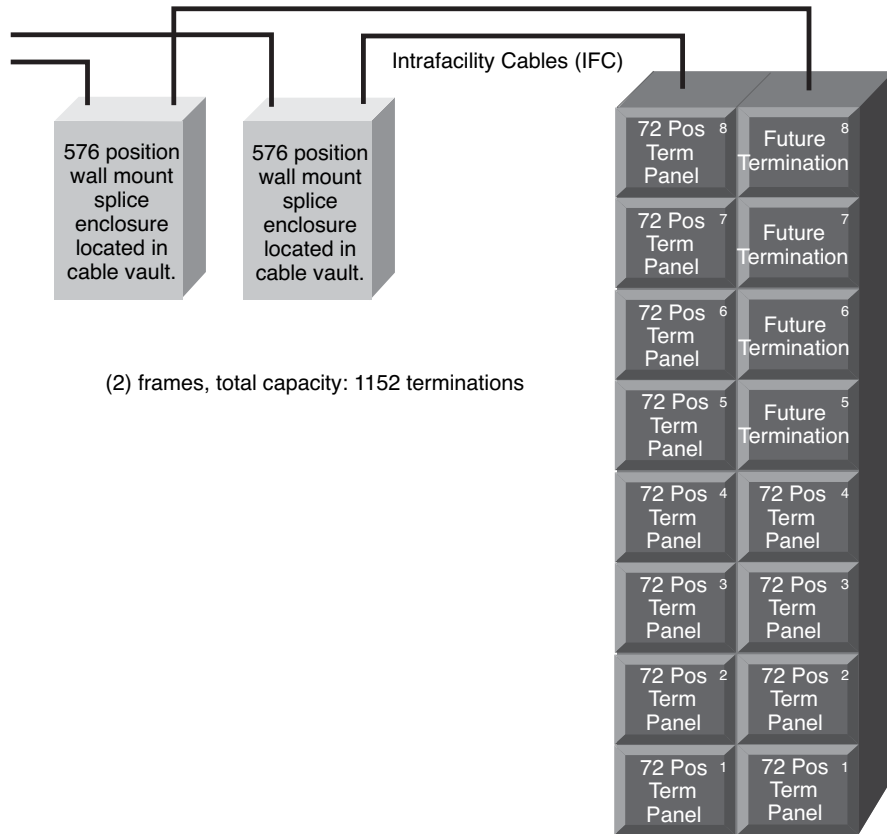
Intrafacility Cables (IFC)

576 position wall mount splice enclosure located in cable vault.

576 position wall mount splice enclosure located in cable vault.

(2) frames, total capacity: 1152 terminations

72 Pos Term Panel 8
Future Termination 8
72 Pos Term Panel 7
Future Termination 7
72 Pos Term Panel 6
Future Termination 6
72 Pos Term Panel 5
Future Termination 5
72 Pos Term Panel 4
72 Pos Term Panel 4
72 Pos Term Panel 3
72 Pos Term Panel 3
72 Pos Term Panel 2
72 Pos Term Panel 2
72 Pos Term Panel 1
72 Pos Term Panel 1